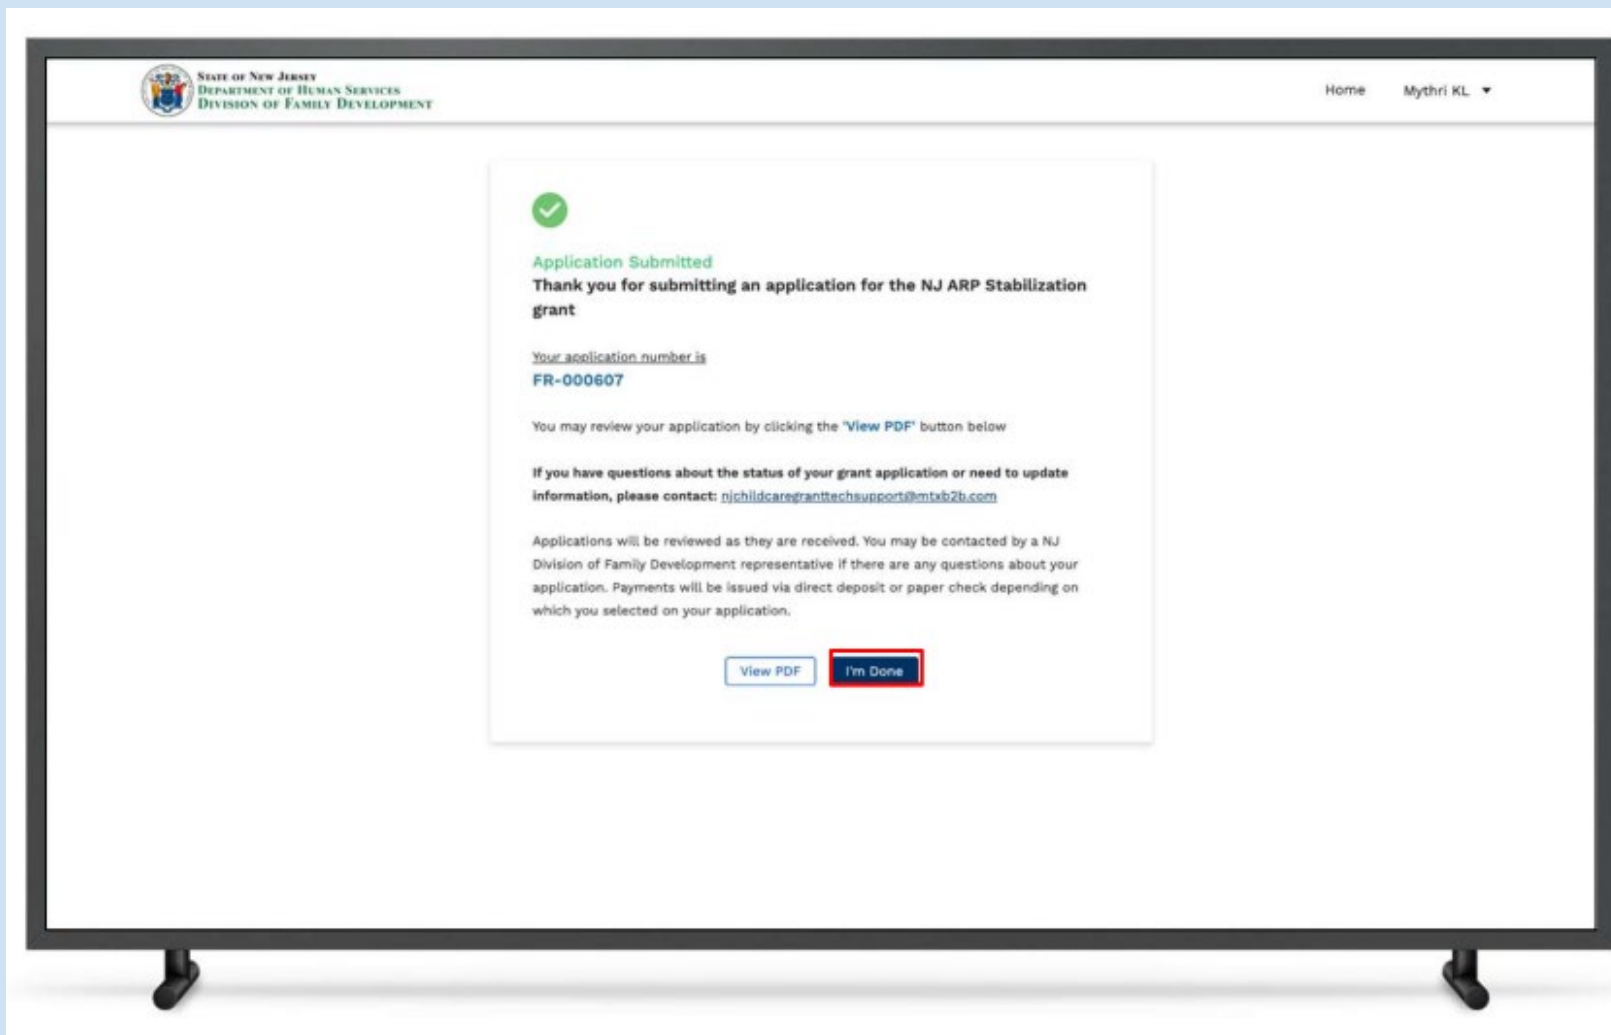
State of New Jersey
Department of Human Services
Division of Family Development

Home

Mythri KL

Application Submitted

Thank you for submitting an application for the NJ ARP Stabilization grant

Your application number is

FR-000607

You may review your application by clicking the 'View PDF' button below

If you have questions about the status of your grant application or need to update information, please contact: njchildcaregranttechsupport@mtxb2b.com

Applications will be reviewed as they are received. You may be contacted by a NJ Division of Family Development representative if there are any questions about your application. Payments will be issued via direct deposit or paper check depending on which you selected on your application.

View PDF

I'm Done